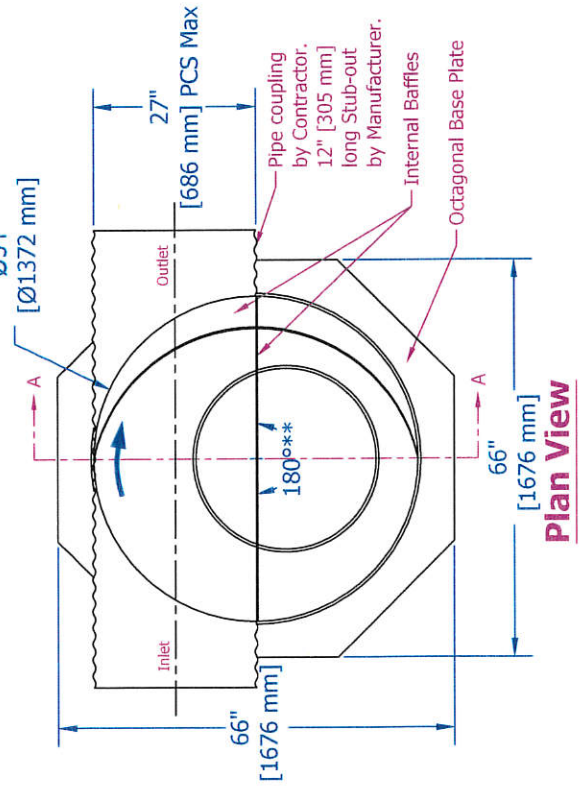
Ø54"
[Ø1372 mm]

27"
[686 mm] PCS Max

Pipe coupling by Contractor. 12" [305 mm] long Stub-out by Manufacturer.

Internal Baffles

Octagonal Base Plate

Outlet

Inlet

A

A

180°**

66"
[1676 mm]

66"
[1676 mm]

Plan View